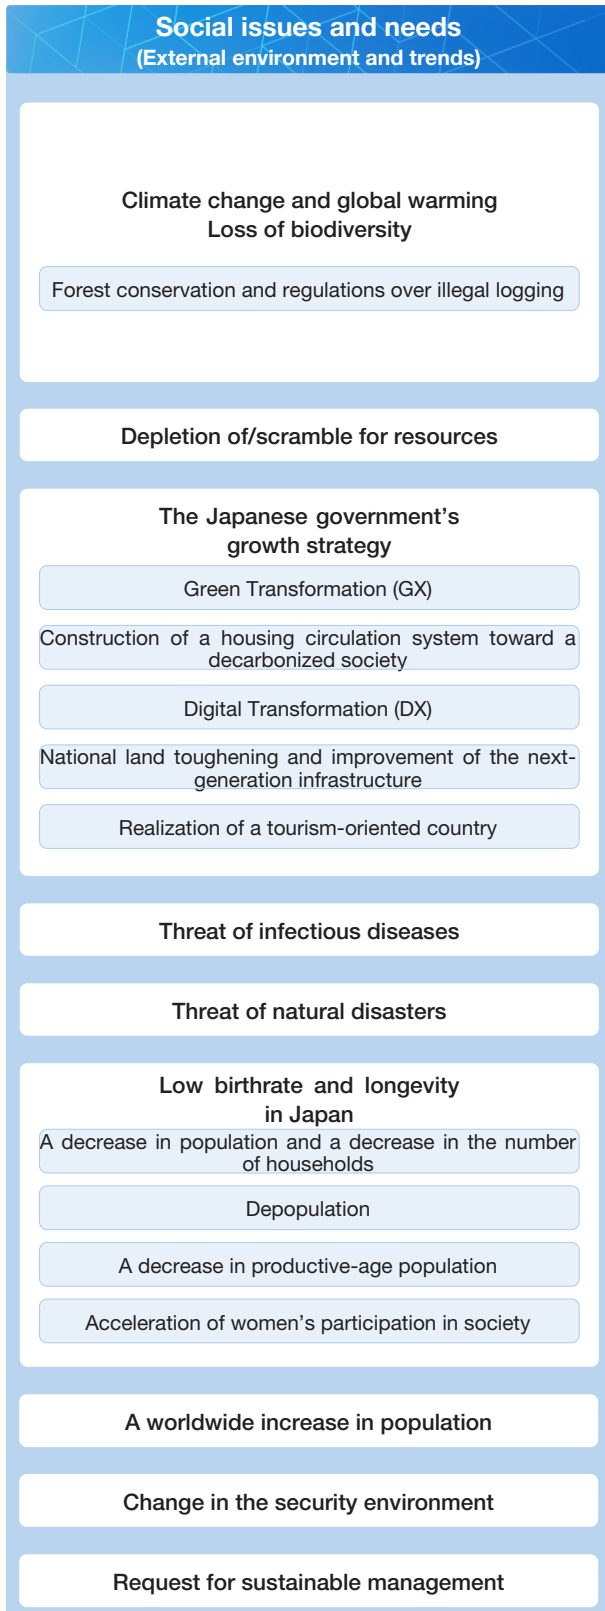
Social issues and needs
(External environment and trends)

Climate change and global warming
Loss of biodiversity

Forest conservation and regulations over illegal logging

Depletion of/scramble for resources

The Japanese government's growth strategy

Green Transformation (GX)

Construction of a housing circulation system toward a decarbonized society

Digital Transformation (DX)

National land toughening and improvement of the next-generation infrastructure

Realization of a tourism-oriented country

Threat of infectious diseases

Threat of natural disasters

Low birthrate and longevity in Japan

A decrease in population and a decrease in the number of households

Depopulation

A decrease in productive-age population

Acceleration of women's participation in society

A worldwide increase in population

Change in the security environment

Request for sustainable management